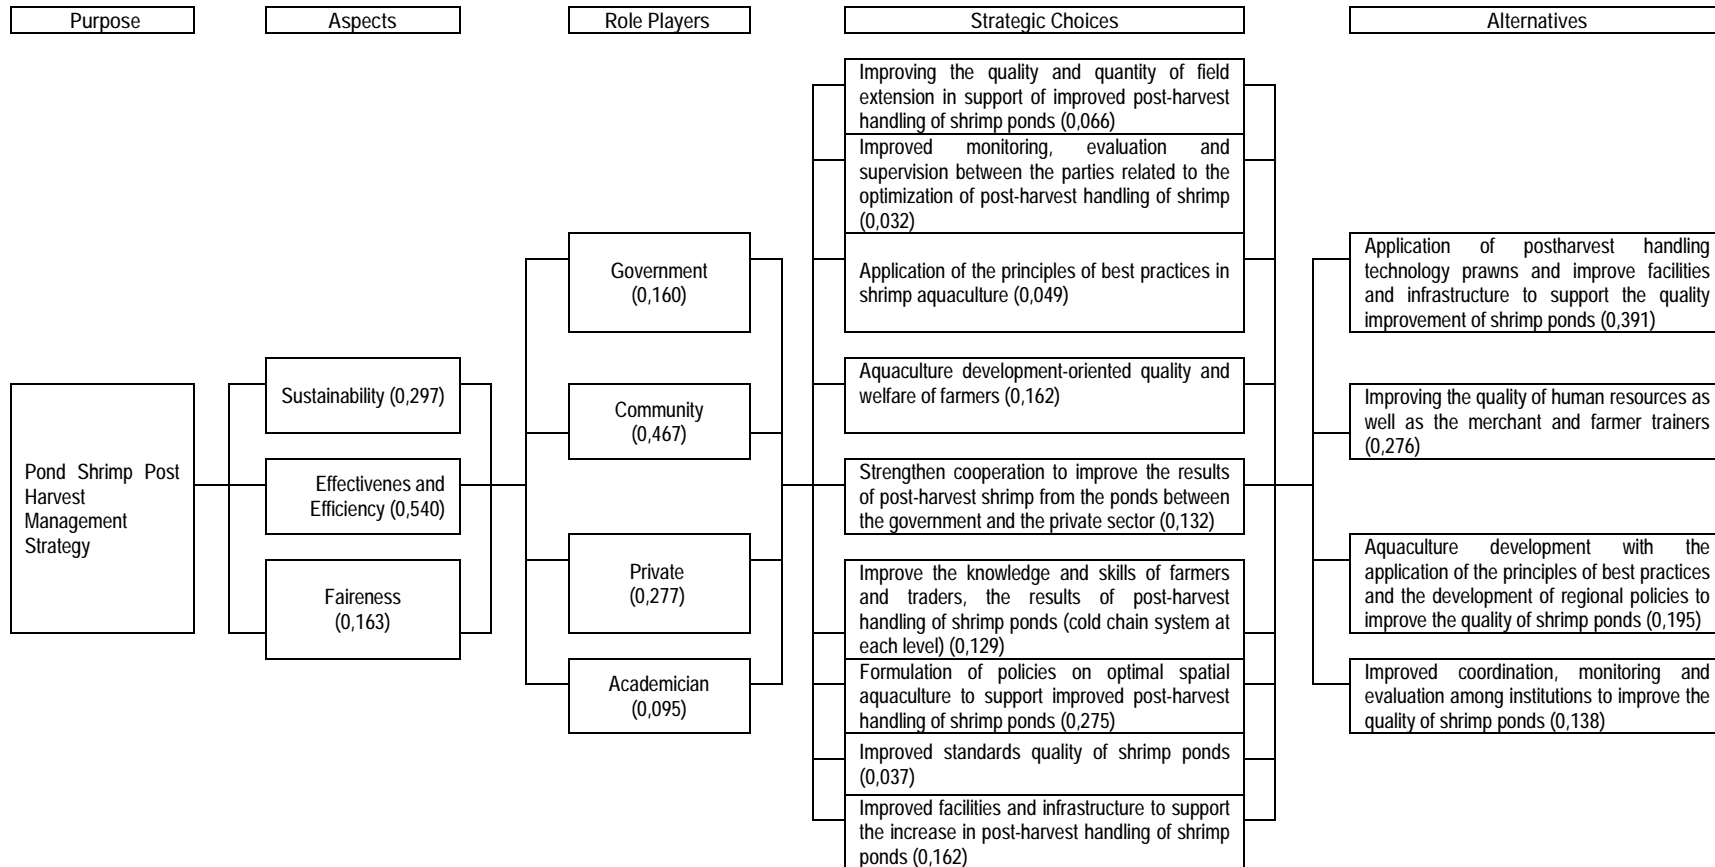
Purpose

Aspects

Role Players

Strategic Choices

Alternatives

Pond Shrimp Post Harvest Management Strategy

Sustainability (0,297)

Effectivenes and Efficiency (0,540)

Faireness (0,163)

Government (0,160)

Community (0,467)

Private (0,277)

Academician (0,095)

Improving the quality and quantity of field extension in support of improved post-harvest handling of shrimp ponds (0,066)

Improved monitoring, evaluation and supervision between the parties related to the optimization of post-harvest handling of shrimp (0,032)

Application of the principles of best practices in shrimp aquaculture (0,049)

Aquaculture development-oriented quality and welfare of farmers (0,162)

Strengthen cooperation to improve the results of post-harvest shrimp from the ponds between the government and the private sector (0,132)

Improve the knowledge and skills of farmers and traders, the results of post-harvest handling of shrimp ponds (cold chain system at each level) (0,129)

Formulation of policies on optimal spatial aquaculture to support improved post-harvest handling of shrimp ponds (0,275)

Improved standards quality of shrimp ponds (0,037)

Improved facilities and infrastructure to support the increase in post-harvest handling of shrimp ponds (0,162)

Application of postharvest handling technology prawns and improve facilities and infrastructure to support the quality improvement of shrimp ponds (0,391)

Improving the quality of human resources as well as the merchant and farmer trainers (0,276)

Aquaculture development with the application of the principles of best practices and the development of regional policies to improve the quality of shrimp ponds (0,195)

Improved coordination, monitoring and evaluation among institutions to improve the quality of shrimp ponds (0,138)